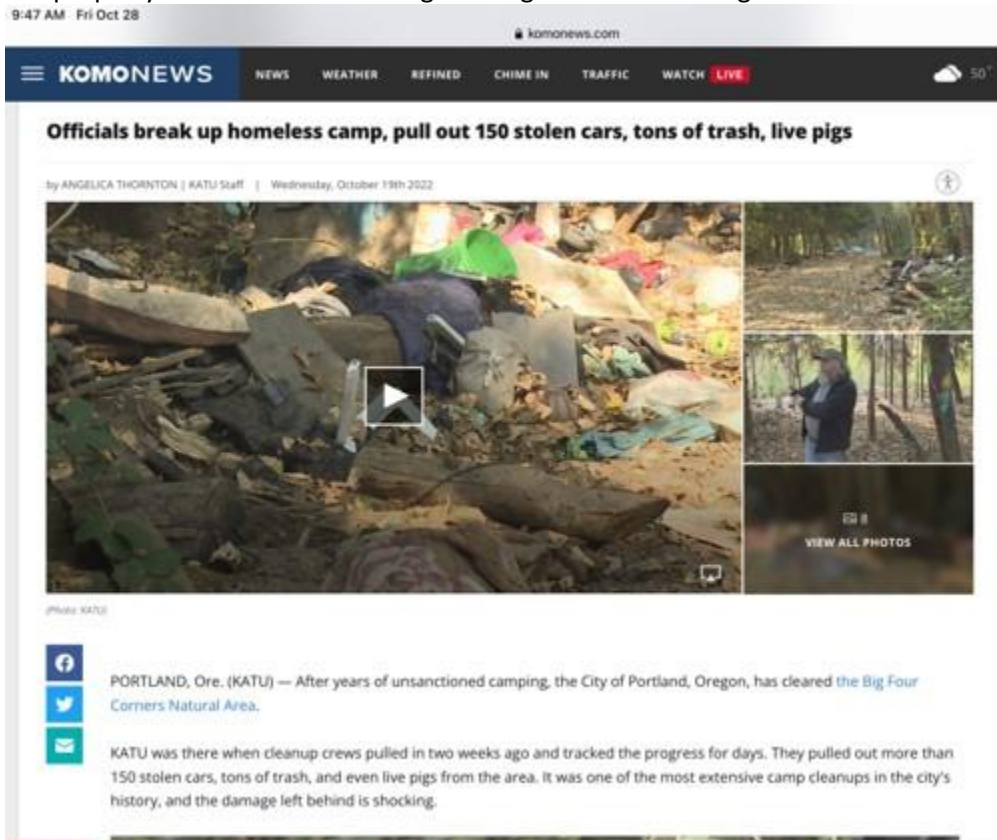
9:47 AM Fri Oct 28

komonews.com

KOMONEWS NEWS WEATHER REFINED CHIME IN TRAFFIC WATCH LIVE 50°

Officials break up homeless camp, pull out 150 stolen cars, tons of trash, live pigs

by ANGELICA THORNTON | KATU Staff | Wednesday, October 19th 2022

8
VIEW ALL PHOTOS

(Photo: KATU)

PORTLAND, Ore. (KATU) — After years of unsanctioned camping, the City of Portland, Oregon, has cleared the Big Four Corners Natural Area.

KATU was there when cleanup crews pulled in two weeks ago and tracked the progress for days. They pulled out more than 150 stolen cars, tons of trash, and even live pigs from the area. It was one of the most extensive camp cleanups in the city's history, and the damage left behind is shocking.